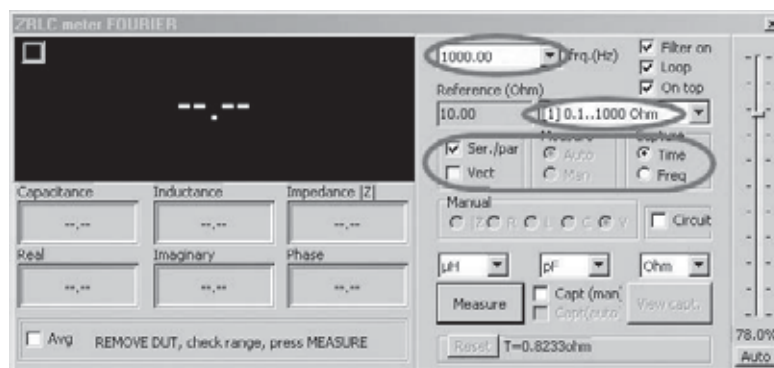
ZRLC meter FOURIER

--.--

Capacitance
--,--
Inductance
--,--
Impedance |Z|
--,--
Real
--,--
Imaginary
--,--
Phase
--,--

Avg REMOVE DUT, check range, press MEASURE

1000.00 Frq.(Hz)
Filter on
Loop
On top
Reference (Ohm)
10.00
[1] 0.1..1000 Ohm
Ser./par
Vect
Measure
Auto
Man
Capture
Time
Freq
Manual
Z R L C V
Circuit
µH
pF
Ohm
Measure
Capt (man)
Capt(auto)
View capt.
Reset
T=0.8233ohm
78.0%
Auto